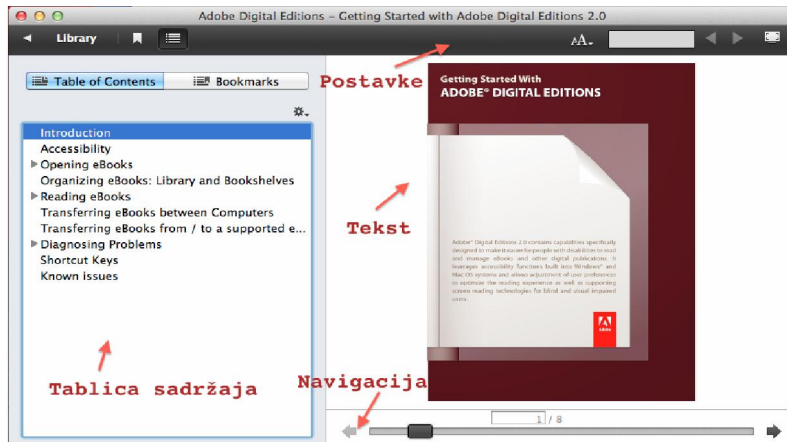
Adobe Digital Editions – Getting Started with Adobe Digital Editions 2.0

Library

AA

Table of Contents

Bookmarks

Postavke

Introduction
Accessibility
Opening eBooks
Organizing eBooks: Library and Bookshelves
Reading eBooks
Transferring eBooks between Computers
Transferring eBooks from / to a supported e...
Diagnosing Problems
Shortcut Keys
Known issues

Getting Started With
ADOBE® DIGITAL EDITIONS

Tekst

Adobe® Digital Editions 2.0 contains capabilities specifically designed to make it easier for people with disabilities to read and manage eBooks and other digital publications. It leverages accessibility functions built into Windows® and Mac OS systems and allows adjustment of user preferences to optimize the reading experience as well as supporting screen reading technologies for blind and visual impaired users.

Adobe

Tablica sadržaja

Navigacija

1 / 8